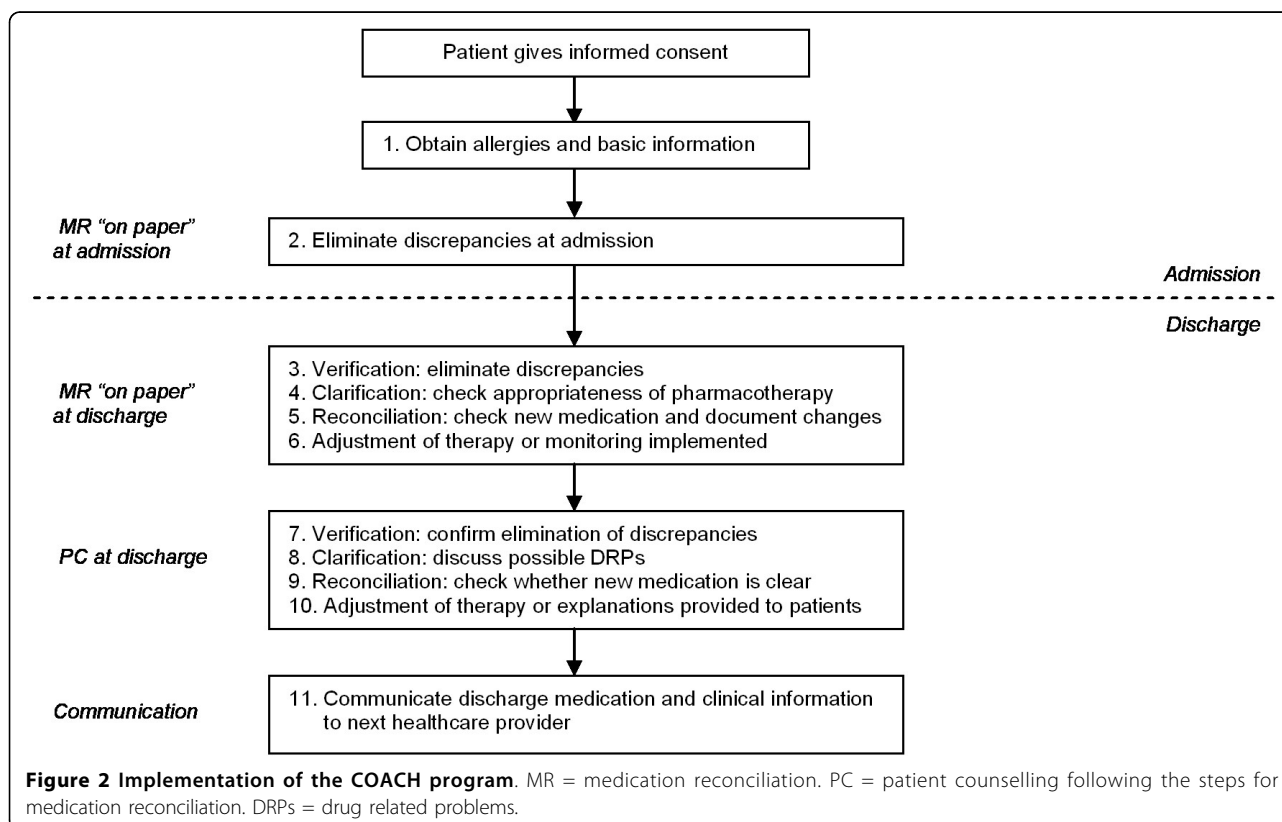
Patient gives informed consent

1. Obtain allergies and basic information

MR "on paper" at admission

2. Eliminate discrepancies at admission

Admission

Discharge

MR "on paper" at discharge

3. Verification: eliminate discrepancies
4. Clarification: check appropriateness of pharmacotherapy
5. Reconciliation: check new medication and document changes
6. Adjustment of therapy or monitoring implemented

PC at discharge

7. Verification: confirm elimination of discrepancies
8. Clarification: discuss possible DRPs
9. Reconciliation: check whether new medication is clear
10. Adjustment of therapy or explanations provided to patients

Communication

11. Communicate discharge medication and clinical information to next healthcare provider

**Figure 2 Implementation of the COACH program**. MR = medication reconciliation. PC = patient counselling following the steps for medication reconciliation. DRPs = drug related problems.